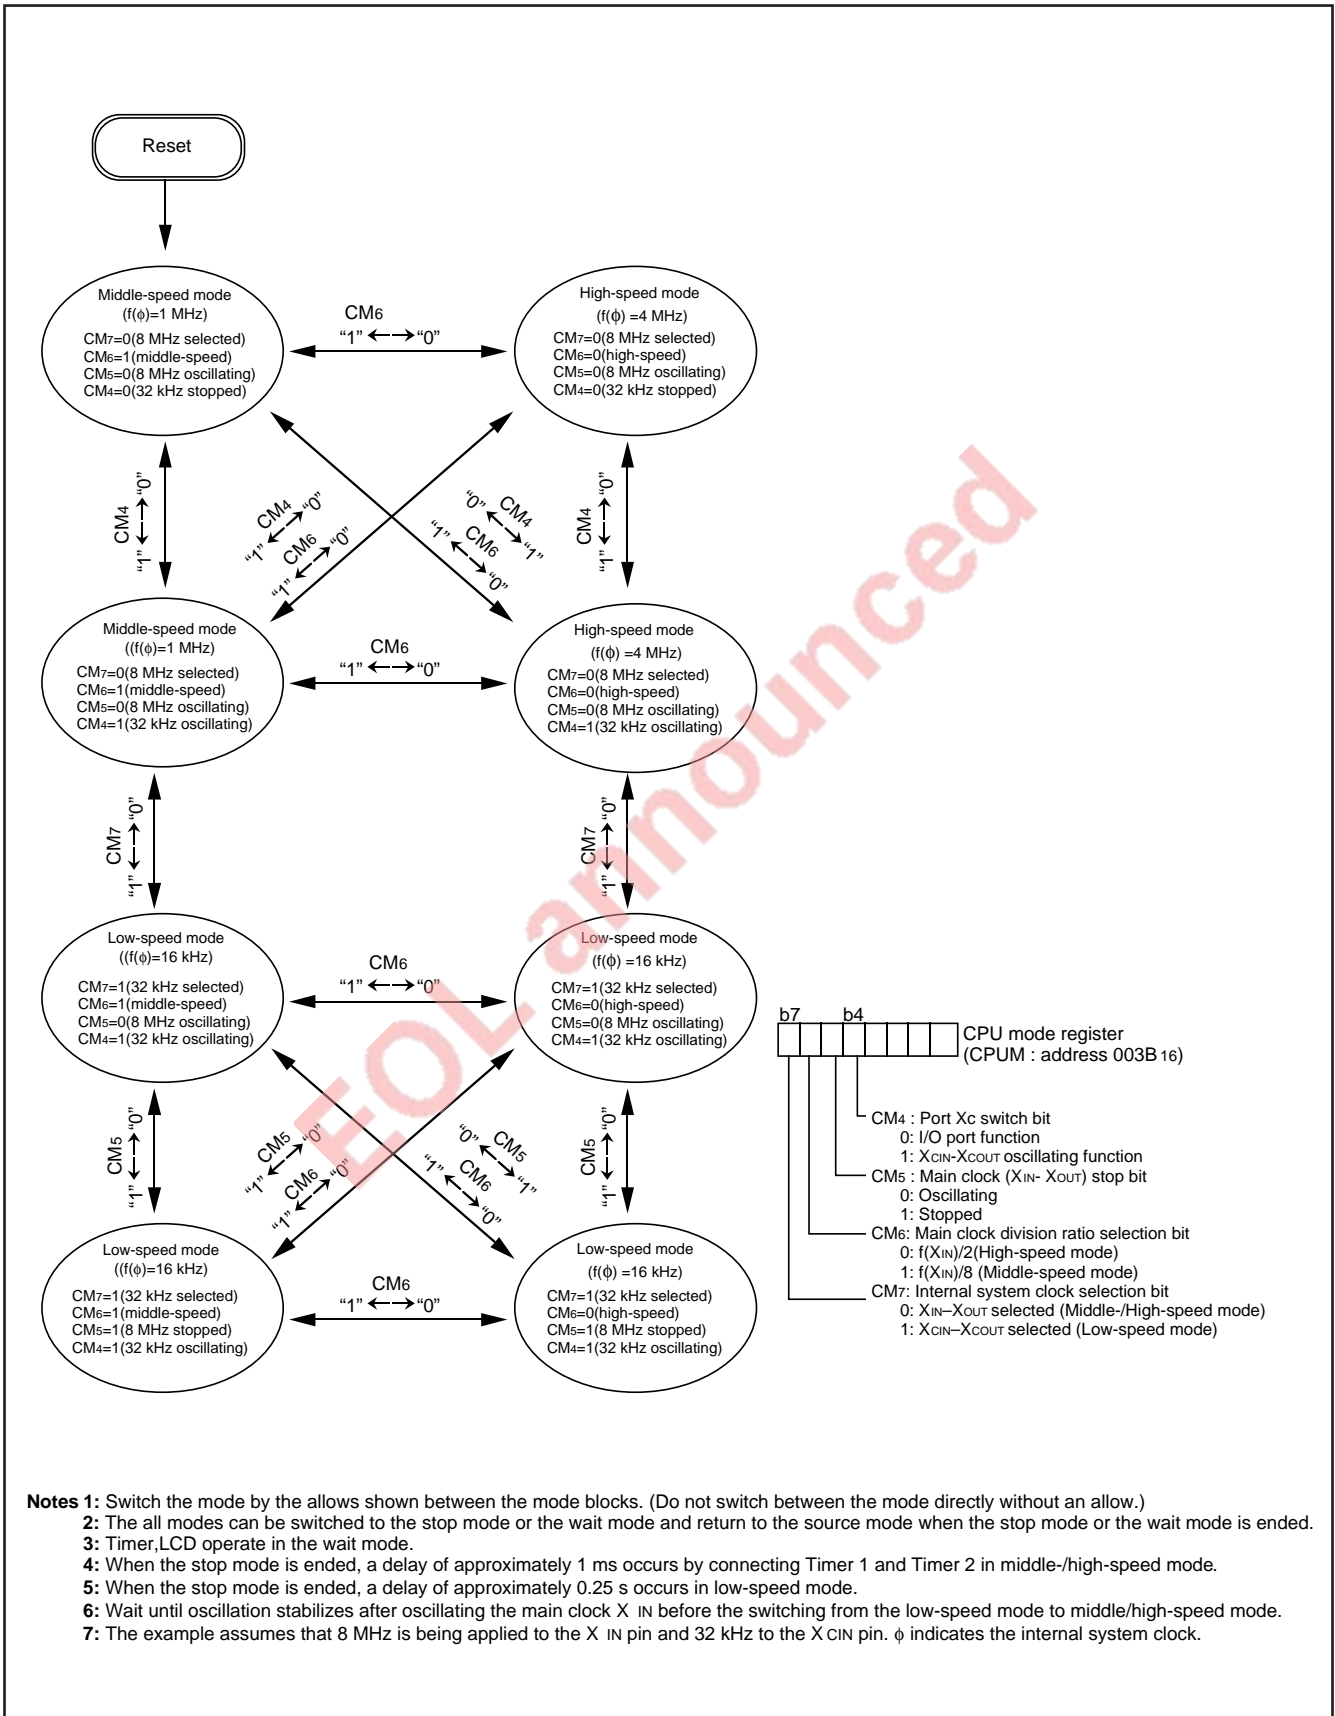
Reset

Middle-speed mode
(f(ϕ)=1 MHz)
CM7=0(8 MHz selected)
CM6=1(middle-speed)
CM5=0(8 MHz oscillating)
CM4=0(32 kHz stopped)

CM6
“1” ←→ “0”

High-speed mode
(f(ϕ) =4 MHz)
CM7=0(8 MHz selected)
CM6=0(high-speed)
CM5=0(8 MHz oscillating)
CM4=0(32 kHz stopped)

CM4 “1” ←→ “0”

CM4 “1” ←→ “0”
CM6 “1” ←→ “0”

“0” CM4 “1”
“1” CM6 “0”

CM4 “1” ←→ “0”

Middle-speed mode
((f(ϕ)=1 MHz)
CM7=0(8 MHz selected)
CM6=1(middle-speed)
CM5=0(8 MHz oscillating)
CM4=1(32 kHz oscillating)

CM6
“1” ←→ “0”

High-speed mode
(f(ϕ) =4 MHz)
CM7=0(8 MHz selected)
CM6=0(high-speed)
CM5=0(8 MHz oscillating)
CM4=1(32 kHz oscillating)

CM7 “1” ←→ “0”

CM7 “1” ←→ “0”

Low-speed mode
((f(ϕ)=16 kHz)
CM7=1(32 kHz selected)
CM6=1(middle-speed)
CM5=0(8 MHz oscillating)
CM4=1(32 kHz oscillating)

CM6
“1” ←→ “0”

Low-speed mode
(f(ϕ) =16 kHz)
CM7=1(32 kHz selected)
CM6=0(high-speed)
CM5=0(8 MHz oscillating)
CM4=1(32 kHz oscillating)

b7 b4
CPU mode register
(CPUM : address 003B16)

CM4 : Port Xc switch bit
0: I/O port function
1: XCIN-XCOUT oscillating function
CM5 : Main clock (XIN- XOUT) stop bit
0: Oscillating
1: Stopped
CM6: Main clock division ratio selection bit
0: f(XIN)/2(High-speed mode)
1: f(XIN)/8 (Middle-speed mode)
CM7: Internal system clock selection bit
0: XIN–XOUT selected (Middle-/High-speed mode)
1: XCIN–XCOUT selected (Low-speed mode)

CM5 “1” ←→ “0”

CM5 “1” ←→ “0”
CM6 “1” ←→ “0”

“0” CM5 “1”
“1” CM6 “0”

CM5 “1” ←→ “0”

Low-speed mode
((f(ϕ)=16 kHz)
CM7=1(32 kHz selected)
CM6=1(middle-speed)
CM5=1(8 MHz stopped)
CM4=1(32 kHz oscillating)

CM6
“1” ←→ “0”

Low-speed mode
(f(ϕ) =16 kHz)
CM7=1(32 kHz selected)
CM6=0(high-speed)
CM5=1(8 MHz stopped)
CM4=1(32 kHz oscillating)

EOL announced

Notes 1: Switch the mode by the allows shown between the mode blocks. (Do not switch between the mode directly without an allow.)
2: The all modes can be switched to the stop mode or the wait mode and return to the source mode when the stop mode or the wait mode is ended.
3: Timer,LCD operate in the wait mode.
4: When the stop mode is ended, a delay of approximately 1 ms occurs by connecting Timer 1 and Timer 2 in middle-/high-speed mode.
5: When the stop mode is ended, a delay of approximately 0.25 s occurs in low-speed mode.
6: Wait until oscillation stabilizes after oscillating the main clock X IN before the switching from the low-speed mode to middle/high-speed mode.
7: The example assumes that 8 MHz is being applied to the X IN pin and 32 kHz to the X CIN pin. ϕ indicates the internal system clock.